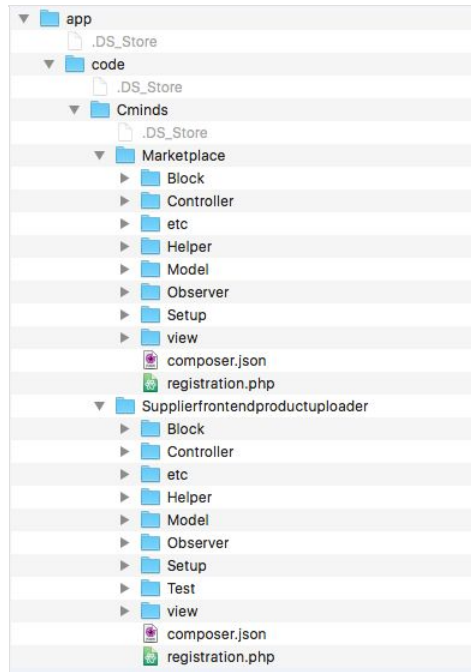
app
.DS_Store
code
.DS_Store
Cminds
.DS_Store
Marketplace
Block
Controller
etc
Helper
Model
Observer
Setup
view
composer.json
registration.php
Supplierfrontendproductuploader
Block
Controller
etc
Helper
Model
Observer
Setup
Test
view
composer.json
registration.php